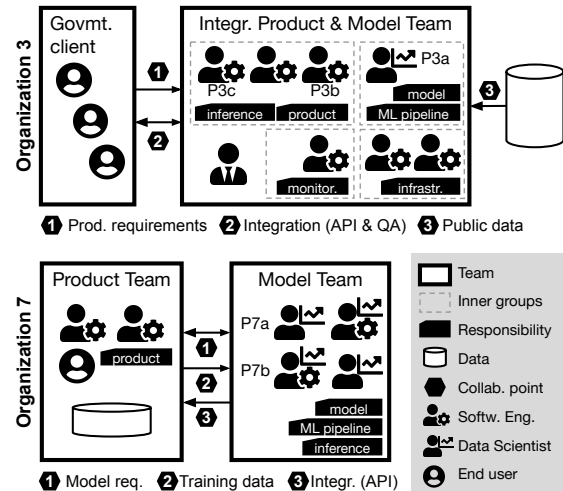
Organization 3

Govmt. client

Integr. Product & Model Team

P3a

P3c

P3b

inference

product

model

ML pipeline

monitor.

infrastr.

1

2

3

1 Prod. requirements 2 Integration (API & QA) 3 Public data

Organization 7

Product Team

product

Model Team

P7a

P7b

1

2

3

model

ML pipeline

inference

Team

Inner groups

Responsibility

Data

Collab. point

Softw. Eng.

Data Scientist

End user

1 Model req. 2 Training data 3 Integr. (API)